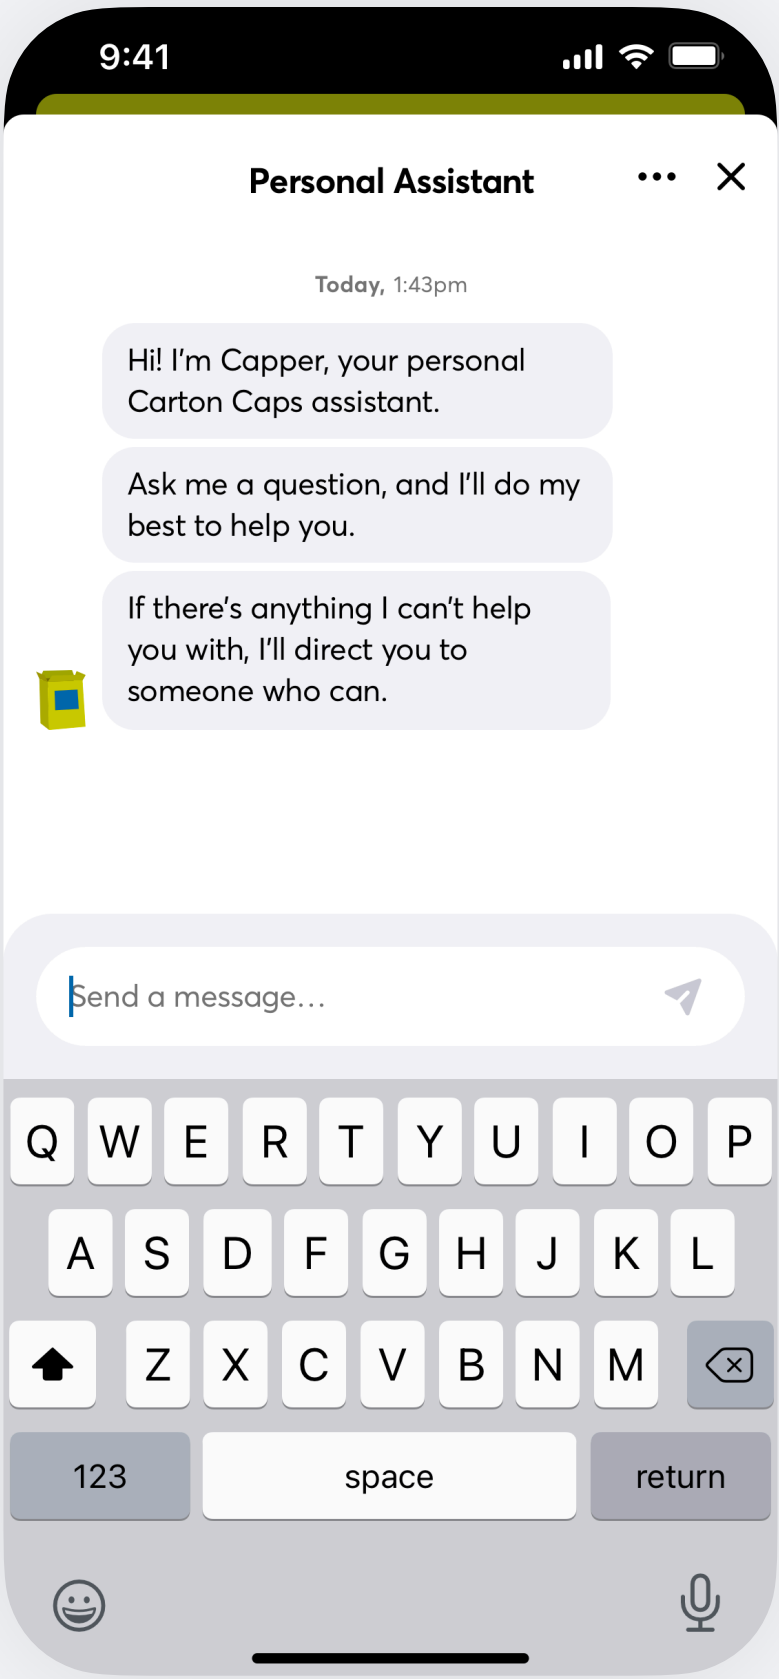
9:41

Personal Assistant

Today, 1:43pm

Hi! I'm Capper, your personal Carton Caps assistant.

Ask me a question, and I'll do my best to help you.

If there's anything I can't help you with, I'll direct you to someone who can.

Send a message…

Q W E R T Y U I O P
A S D F G H J K L
Z X C V B N M
123 space return